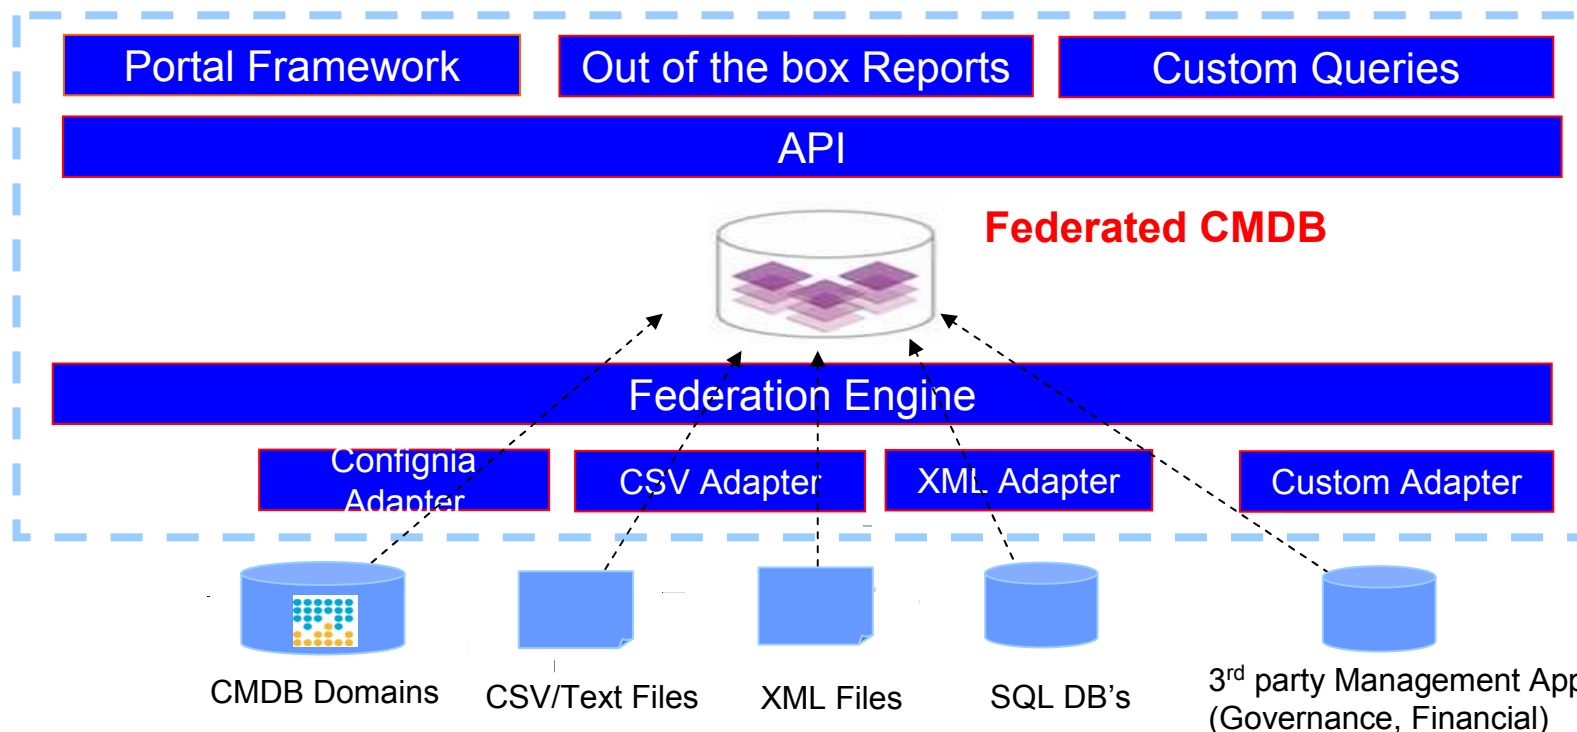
Portal Framework

Out of the box Reports

Custom Queries

API

Federated CMDB

Federation Engine

Confignia Adapter

CSV Adapter

XML Adapter

Custom Adapter

CMDB Domains

CSV/Text Files

XML Files

SQL DB's

3$^{rd}$ party Management App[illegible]
(Governance, Financial)